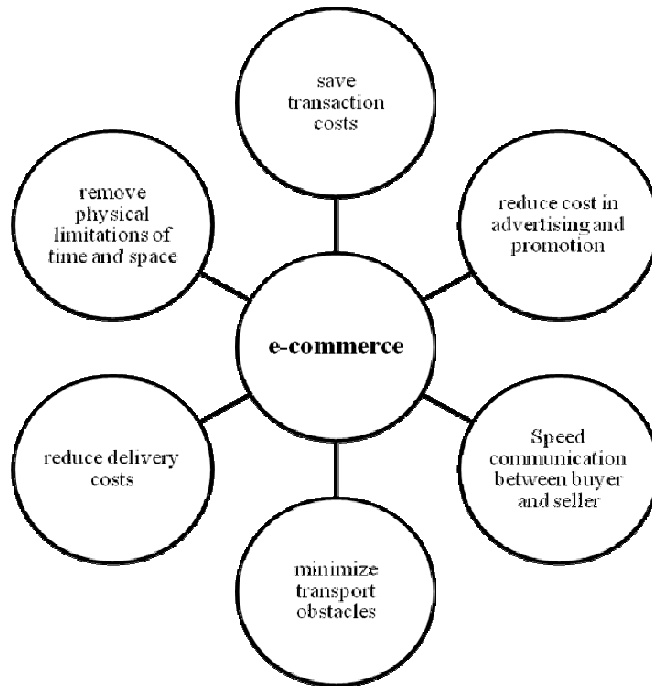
save transaction costs

remove physical limitations of time and space

reduce cost in advertising and promotion

e-commerce

reduce delivery costs

Speed communication between buyer and seller

minimize transport obstacles